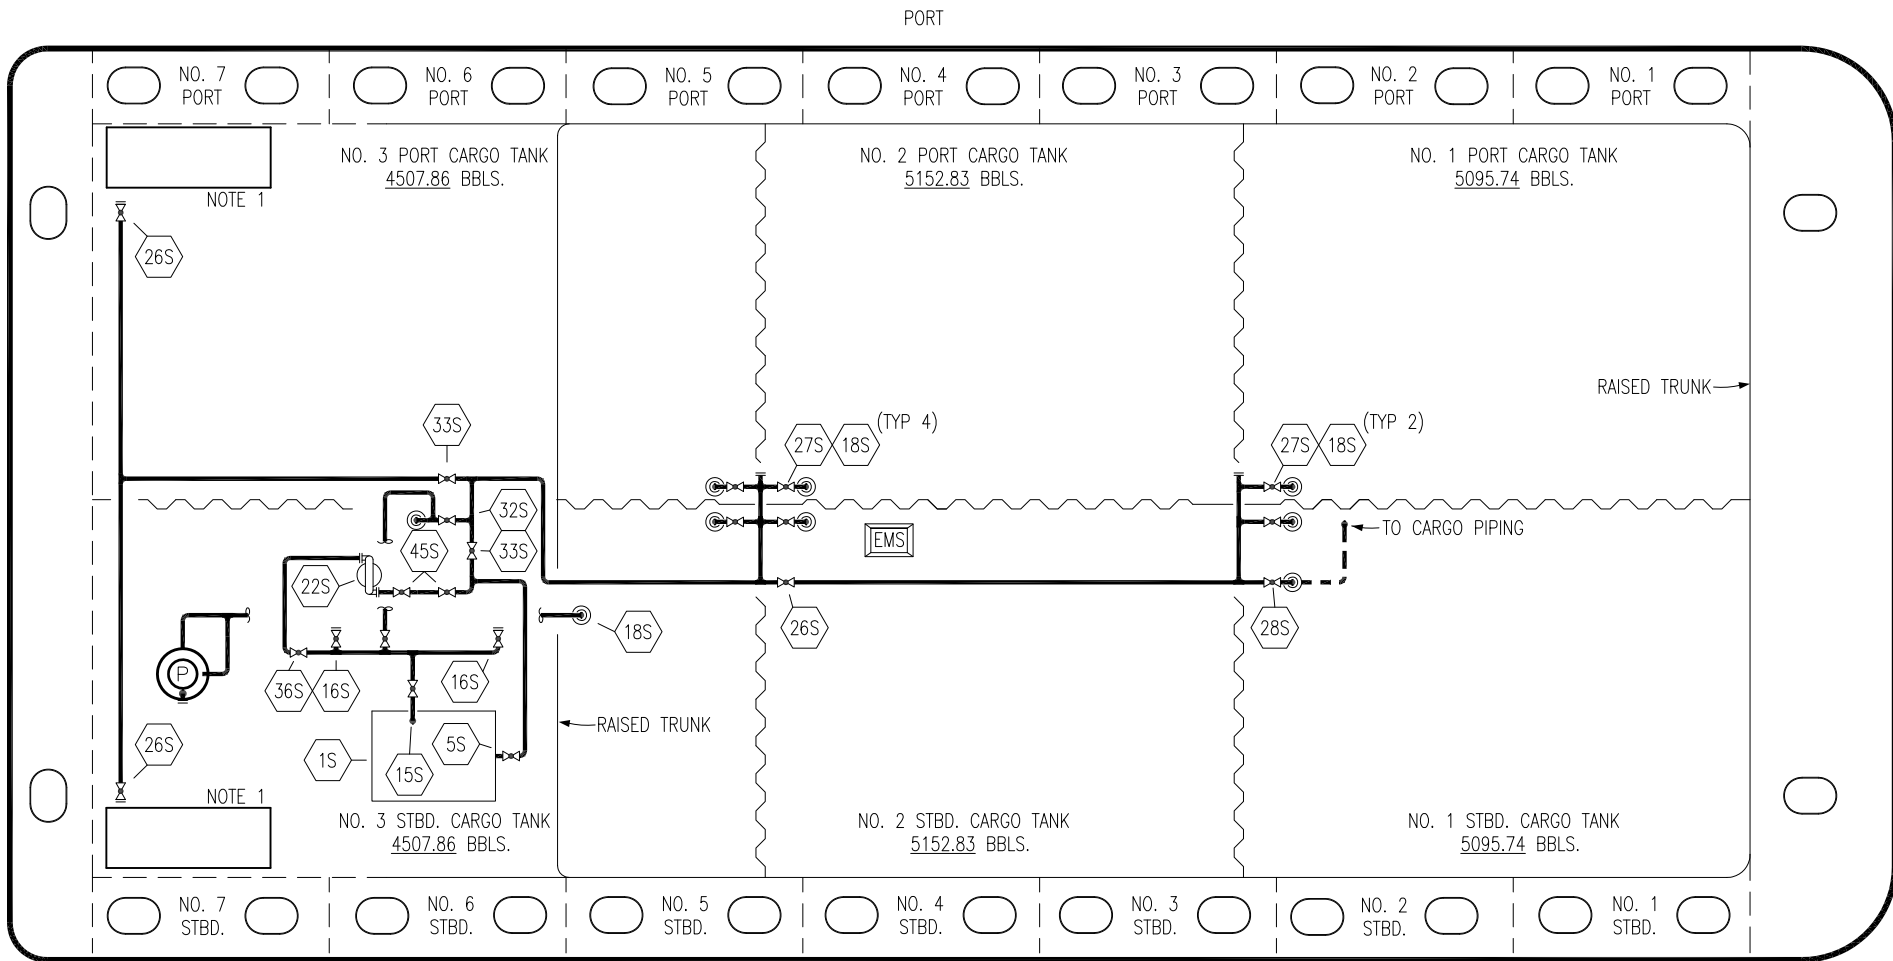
PORT

NO. 7 PORT

NO. 6 PORT

NO. 5 PORT

NO. 4 PORT

NO. 3 PORT

NO. 2 PORT

NO. 1 PORT

NOTE 1

NO. 3 PORT CARGO TANK
4507.86 BBLS.

NO. 2 PORT CARGO TANK
5152.83 BBLS.

NO. 1 PORT CARGO TANK
5095.74 BBLS.

26S

RAISED TRUNK

33S

27S 18S (TYP 4)

27S 18S (TYP 2)

32S

45S

33S

TO CARGO PIPING

EMS

22S

18S

26S

28S

36S 16S

16S

RAISED TRUNK

26S

5S

1S

15S

NOTE 1

NO. 3 STBD. CARGO TANK
4507.86 BBLS.

NO. 2 STBD. CARGO TANK
5152.83 BBLS.

NO. 1 STBD. CARGO TANK
5095.74 BBLS.

NO. 7 STBD.

NO. 6 STBD.

NO. 5 STBD.

NO. 4 STBD.

NO. 3 STBD.

NO. 2 STBD.

NO. 1 STBD.

P